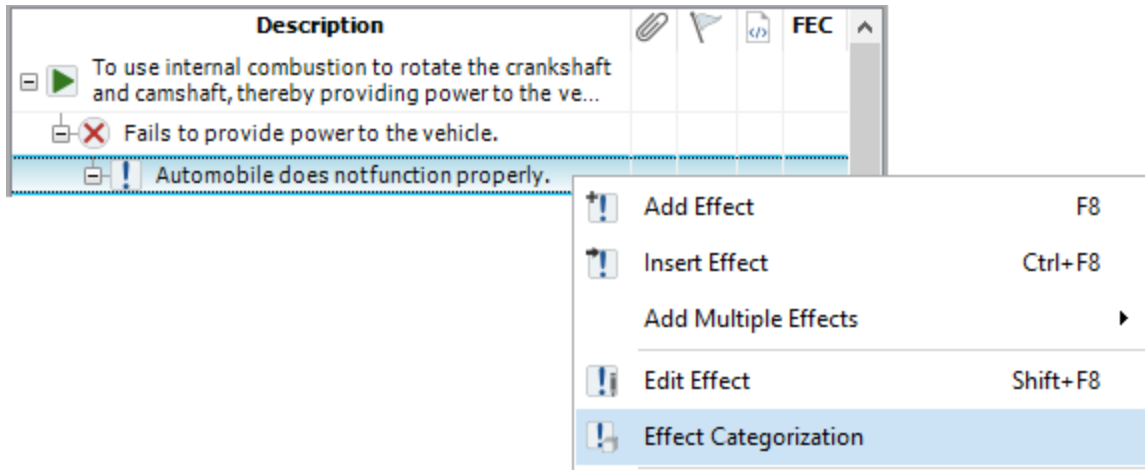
| Description | | | | FEC |
|---|---|---|---|---|
| To use internal combustion to rotate the crankshaft and camshaft, thereby providing power to the ve... | | | | |
| Fails to provide power to the vehicle. | | | | |
| Automobile does notfunction properly. | | | | |

Add Effect F8
Insert Effect Ctrl+F8
Add Multiple Effects
Edit Effect Shift+F8
Effect Categorization